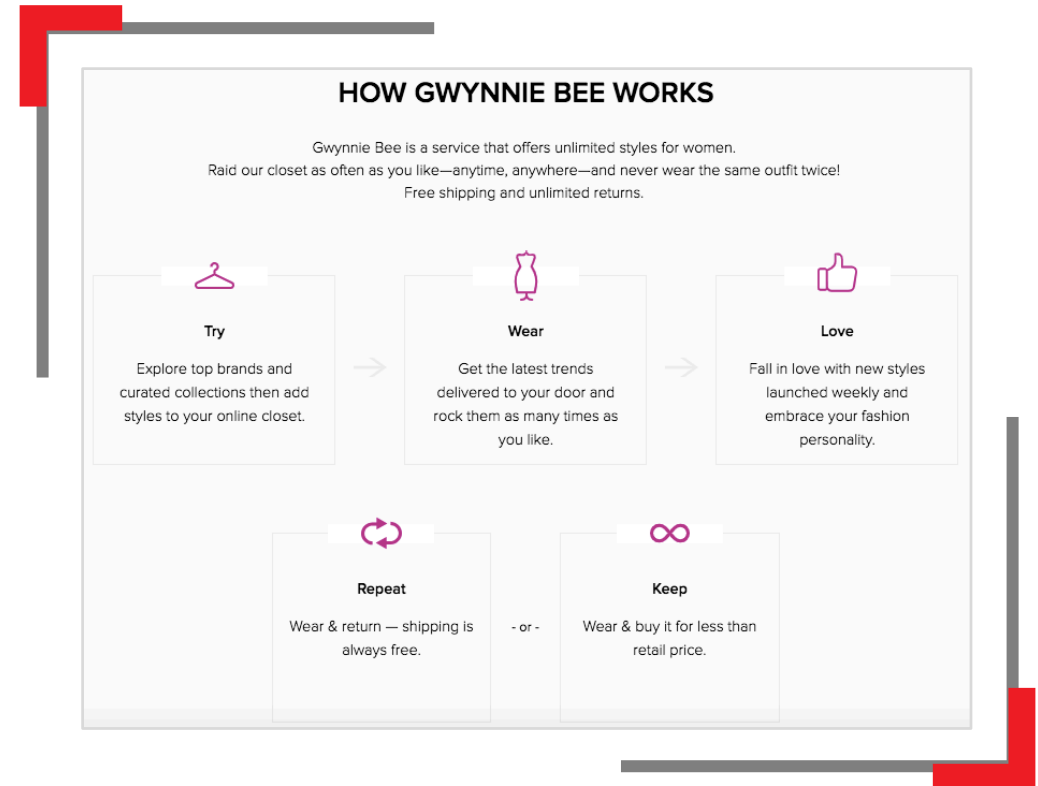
HOW GWYNNIE BEE WORKS

Gwynnie Bee is a service that offers unlimited styles for women.
Raid our closet as often as you like—anytime, anywhere—and never wear the same outfit twice!
Free shipping and unlimited returns.

Try

Explore top brands and curated collections then add styles to your online closet.

Wear

Get the latest trends delivered to your door and rock them as many times as you like.

Love

Fall in love with new styles launched weekly and embrace your fashion personality.

Repeat

Wear & return — shipping is always free.

- or -

Keep

Wear & buy it for less than retail price.